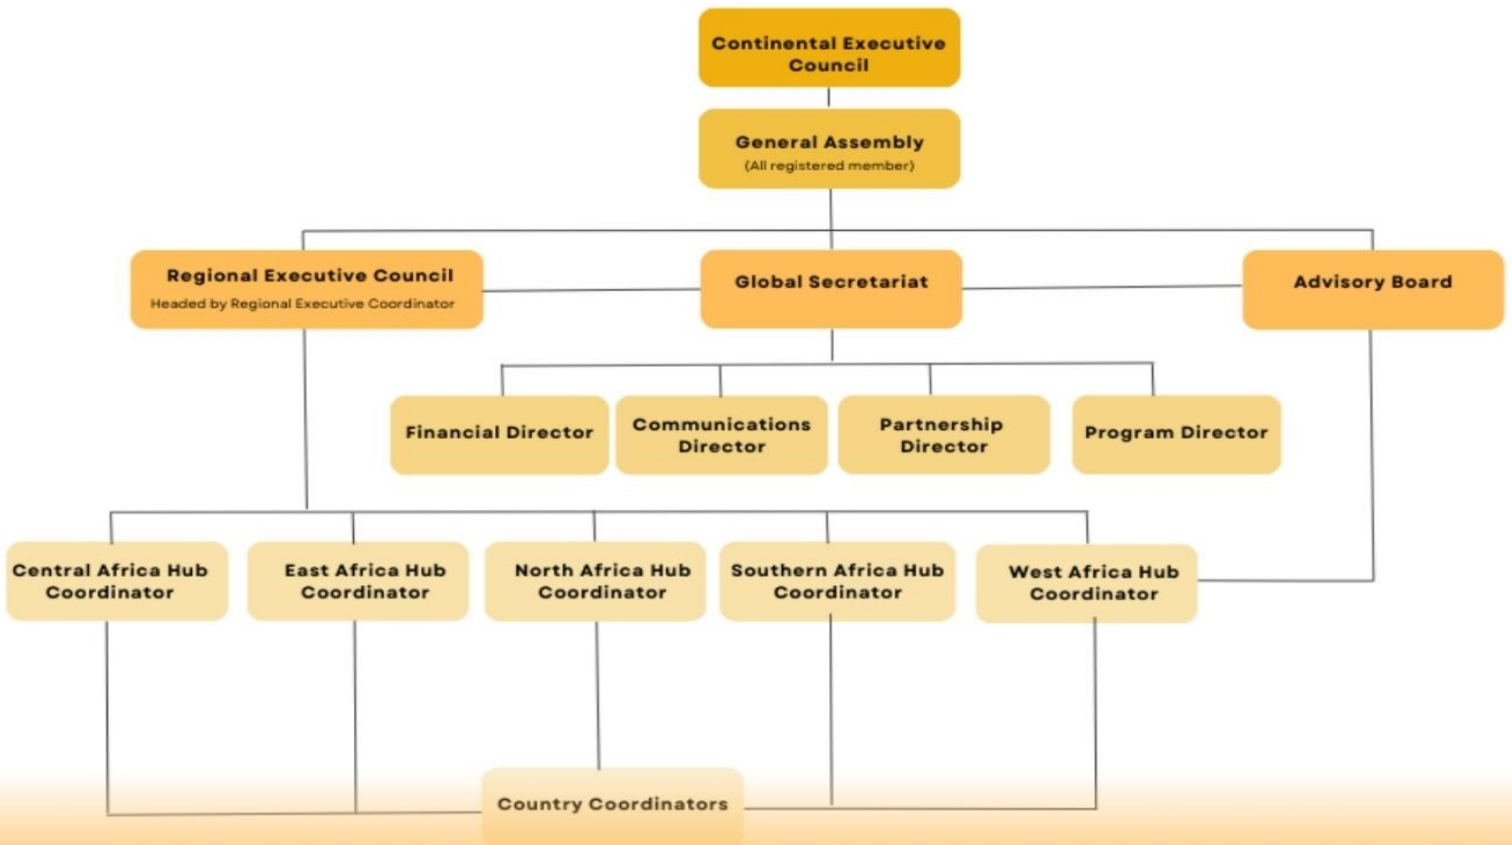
Continental Executive Council

General Assembly
(All registered member)

Regional Executive Council
Headed by Regional Executive Coordinator

Global Secretariat

Advisory Board

Financial Director

Communications Director

Partnership Director

Program Director

Central Africa Hub Coordinator

East Africa Hub Coordinator

North Africa Hub Coordinator

Southern Africa Hub Coordinator

West Africa Hub Coordinator

Country Coordinators